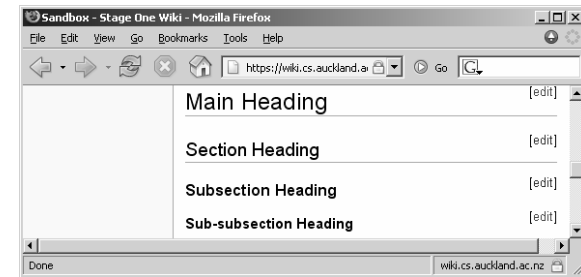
Sandbox - Stage One Wiki - Mozilla Firefox

File Edit View Go Bookmarks Tools Help

https://wiki.cs.auckland.a Go G

Main Heading [edit]

Section Heading [edit]

Subsection Heading [edit]

Sub-subsection Heading [edit]

Done wiki.cs.auckland.ac.nz